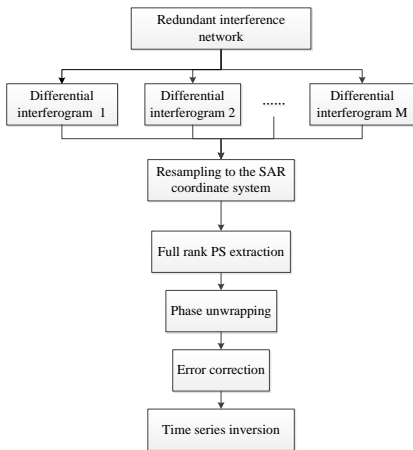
Redundant interference network

Differential interferogram 1

Differential interferogram 2

......

Differential interferogram M

Resampling to the SAR coordinate system

Full rank PS extraction

Phase unwrapping

Error correction

Time series inversion